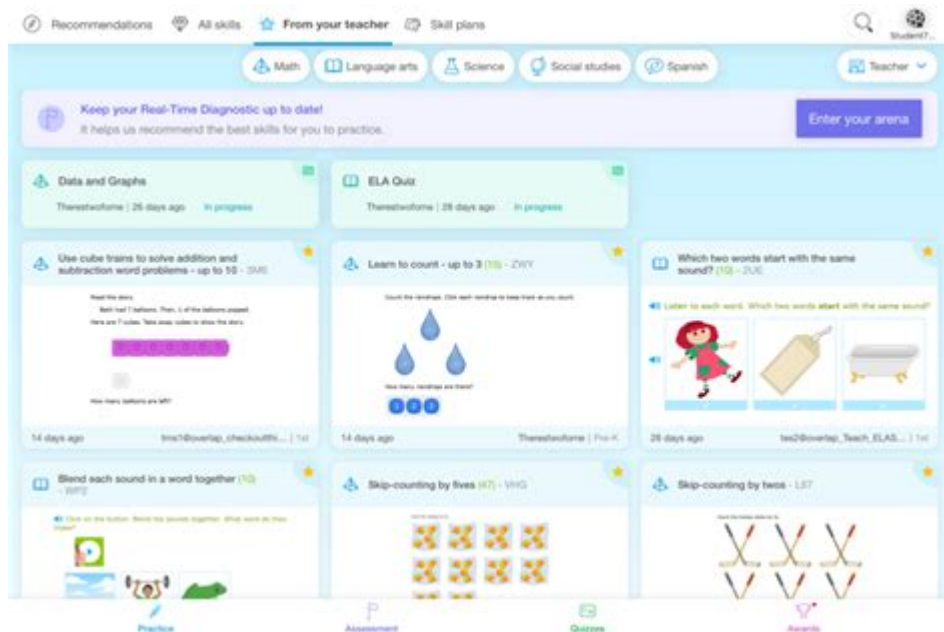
Recommendations All skills From your teacher Skill plans

Student7...

Math Language arts Science Social studies Spanish Teacher

Keep your Real-Time Diagnostic up to date!
It helps us recommend the best skills for you to practice.

Enter your arena

Data and Graphs
Therestwofome | 26 days ago In progress

ELA Quiz
Therestwofome | 26 days ago In progress

Use cube trains to solve addition and subtraction word problems - up to 10 - SM6

Read the story.
Beth had 7 balloons. Then, 1 of the balloons popped.
Here are 7 cubes. Take away cubes to show the story.

How many balloons are left?

14 days ago tms1@overlap_checkoutthi... | 1st

Learn to count - up to 3 (10) - ZWY

Count the raindrops. Click each raindrop to keep track as you count.

How many raindrops are there?

1 2 3

14 days ago Therestwofome | Pre-K

Which two words start with the same sound? (10) - 2U6

Listen to each word. Which two words start with the same sound?

26 days ago tes2@overlap_Teach_ELAS... | 1st

Blend each sound in a word together (10) - WP2

Click on the button. Blend the sounds together. What word do they make?

Skip-counting by fives (47) - VHG

Skip-counting by twos - L87

Practice Assessment Quizzes Awards